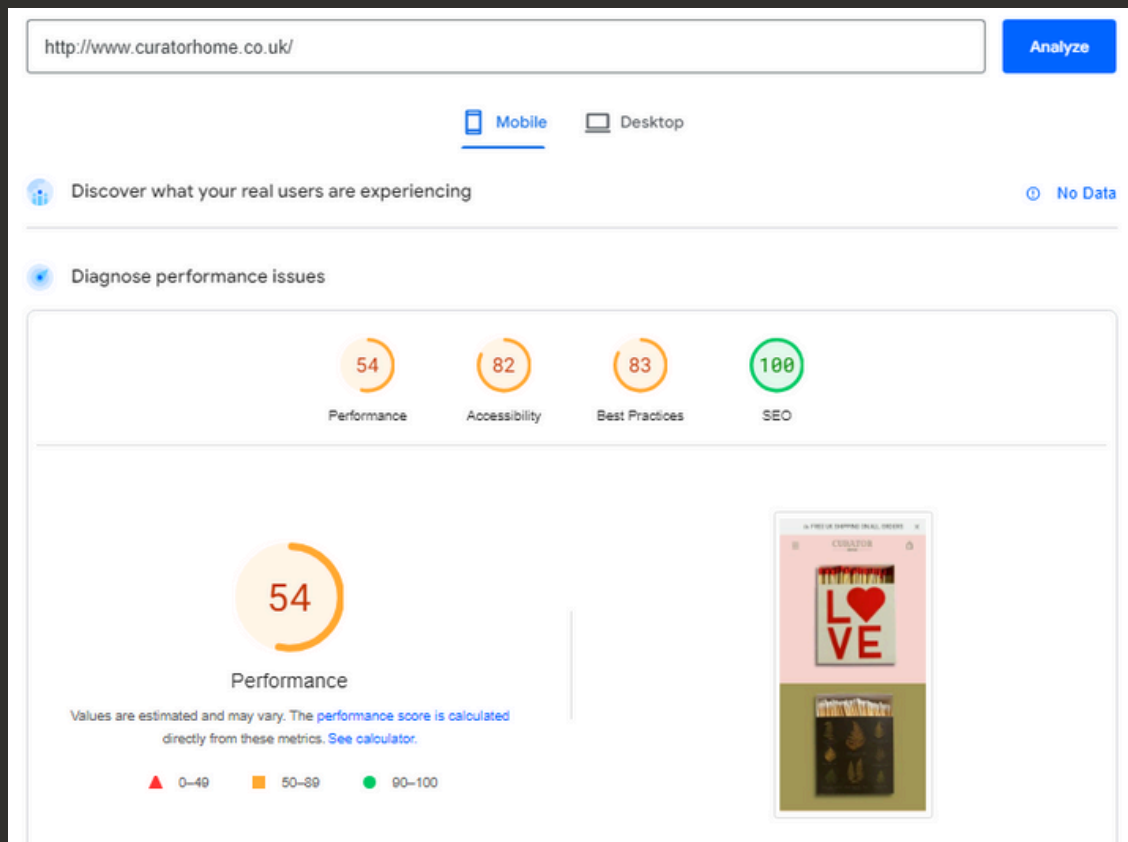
http://www.curatorhome.co.uk/

Analyze

Mobile Desktop

Discover what your real users are experiencing

No Data

Diagnose performance issues

54
Performance

82
Accessibility

83
Best Practices

100
SEO

54

Performance

Values are estimated and may vary. The performance score is calculated directly from these metrics. See calculator.

0–49 50–89 90–100

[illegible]

CURATOR

LOVE